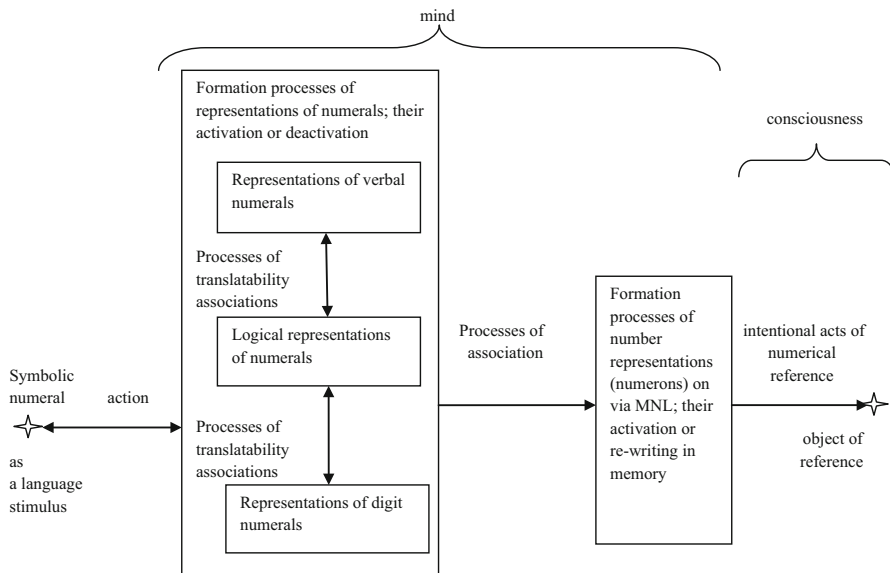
mind

consciousness

Formation processes of representations of numerals; their activation or deactivation

Representations of verbal numerals

Processes of translatability associations

Logical representations of numerals

Processes of translatability associations

Representations of digit numerals

Symbolic numeral

action

as a language stimulus

Processes of association

Formation processes of number representations (numerons) on via MNL; their activation or re-writing in memory

intentional acts of numerical reference

object of reference